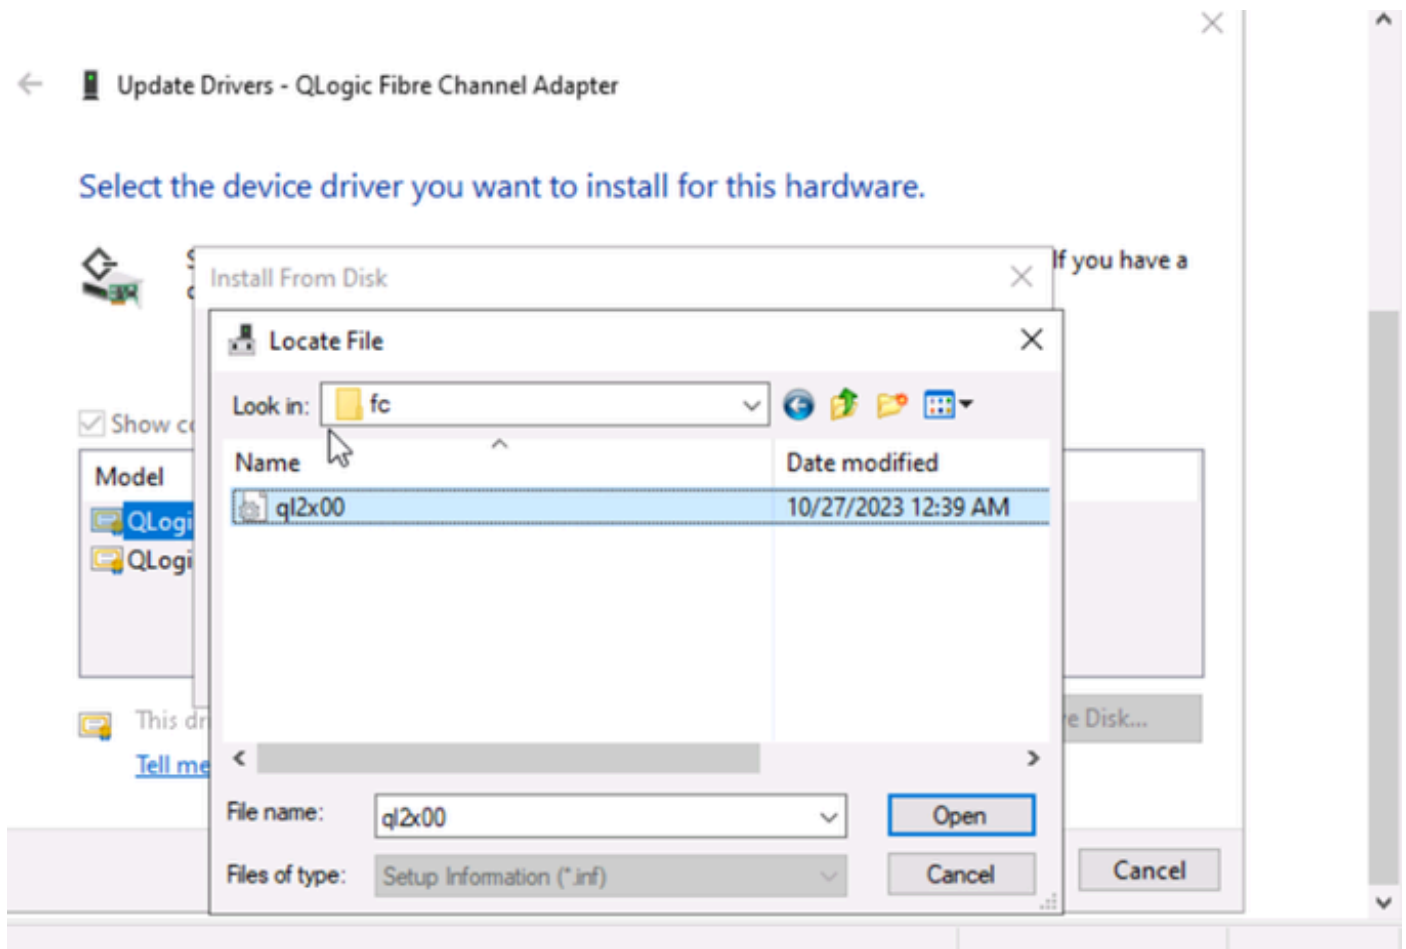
Update Drivers - QLogic Fibre Channel Adapter

Select the device driver you want to install for this hardware.

If you have a

Install From Disk

Locate File

Look in: fc

Name

Date modified

ql2x00

10/27/2023 12:39 AM

Show c

Model

QLogi

QLogi

This dr

Tell me

e Disk...

File name: ql2x00

Files of type: Setup Information (*.inf)

Open

Cancel

Cancel